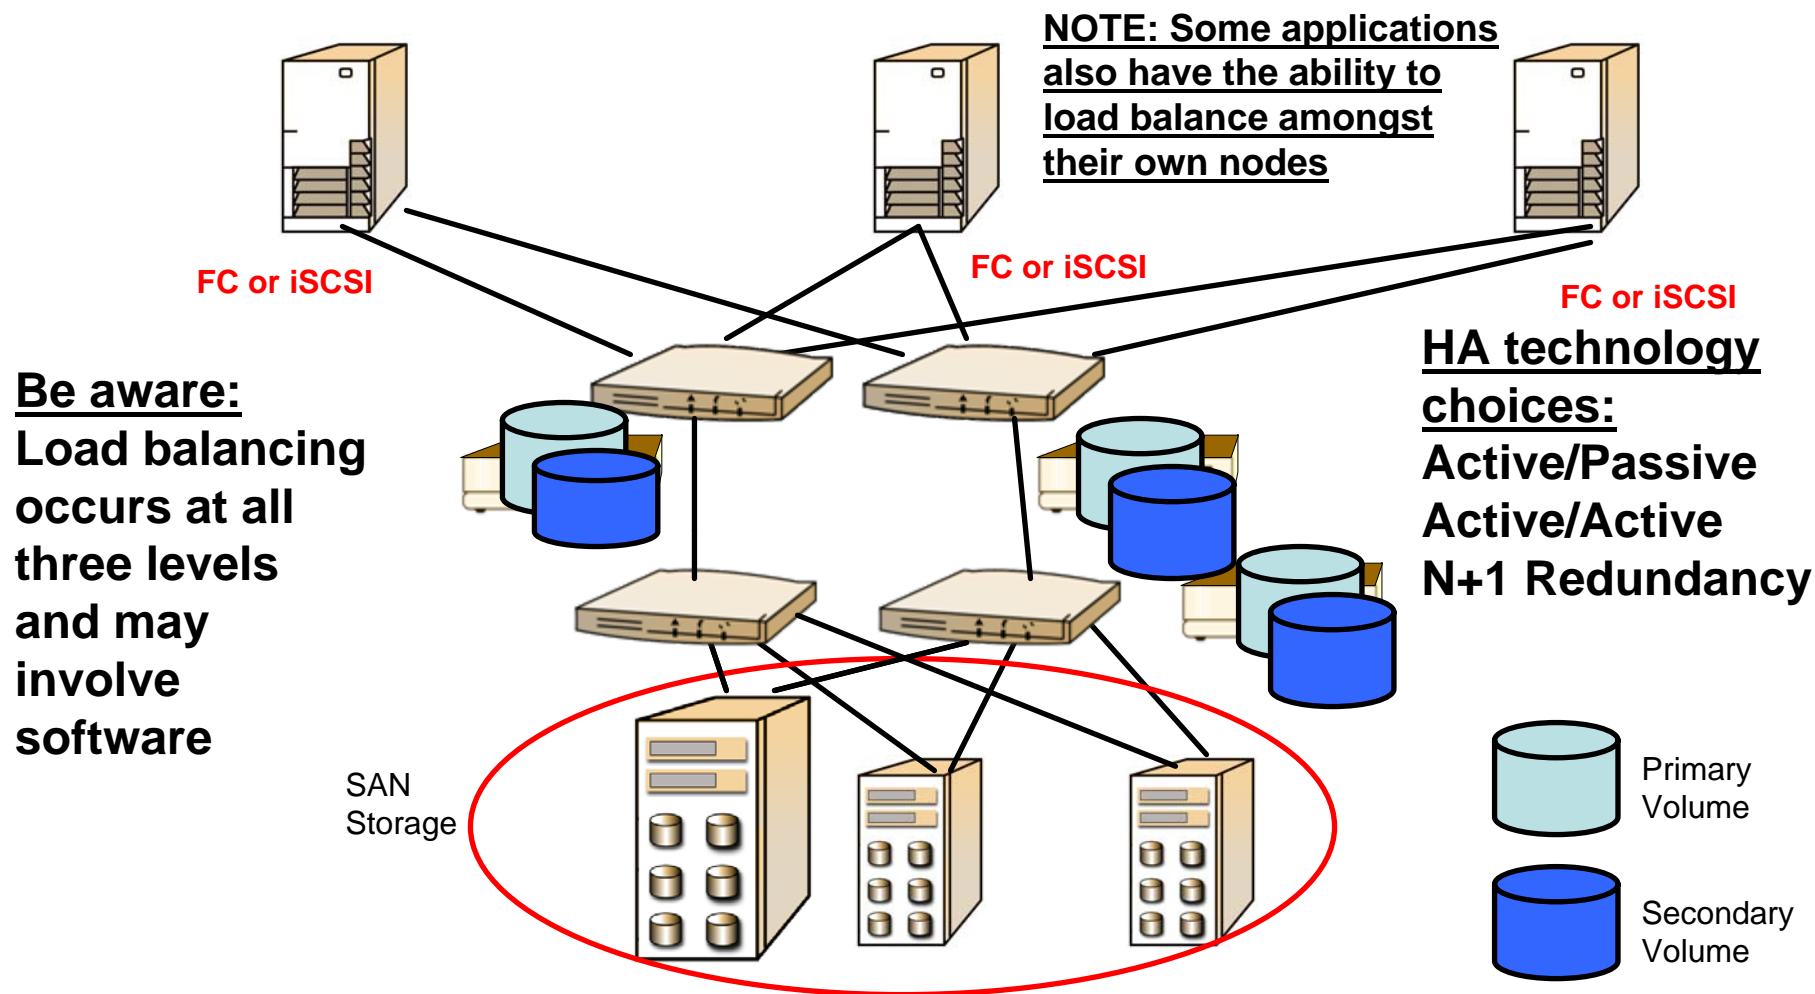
NOTE: Some applications also have the ability to load balance amongst their own nodes

FC or iSCSI

FC or iSCSI

FC or iSCSI

Be aware:
Load balancing occurs at all three levels and may involve software

HA technology choices:
Active/Passive
Active/Active
N+1 Redundancy

SAN Storage

Primary Volume

Secondary Volume